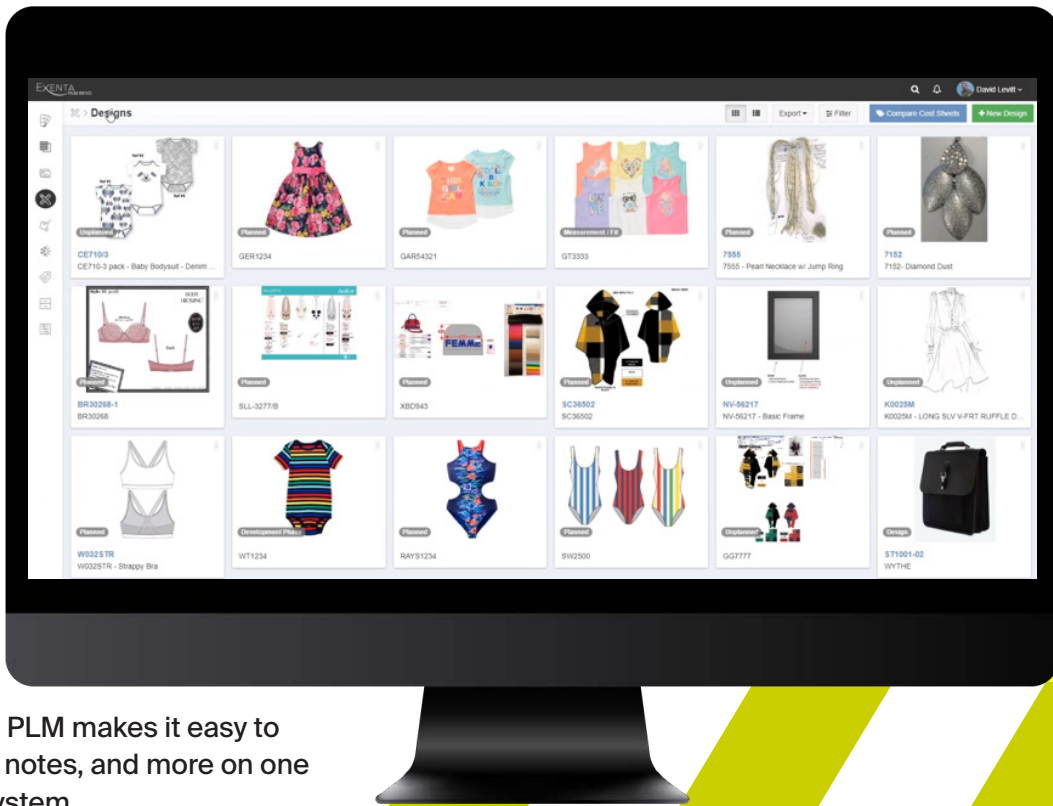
EXENTA

David Levitt

Designs

Export

Filter

Compare Cost Sheets

+ New Design

Unplanned
CE710/3
CE710-3 pack - Baby Bodysuit - Denim ...

Planned
GER1234

Planned
GAR54321

Measurement / Fit
GT3333

Planned
7555
7555 - Pearl Necklace w/ Jump Ring

Planned
7152
7152- Diamond Dust

Planned
BR30268-1
BR30268

Planned
SLL-3277/B

Planned
XBD943

Planned
SC36502
SC36502

Unplanned
NV-56217
NV-56217 - Basic Frame

Unplanned
K0025M
K0025M - LONG SLV V-FRT RUFFLE D...

Planned
W032STR
W032STR - Strappy Bra

Development Phase
WT1234

Planned
RAYS1234

Planned
SW2500

Unplanned
GG7777

Design
ST1001-02
WYTHE

PLM makes it easy to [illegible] notes, and more on one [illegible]ystem